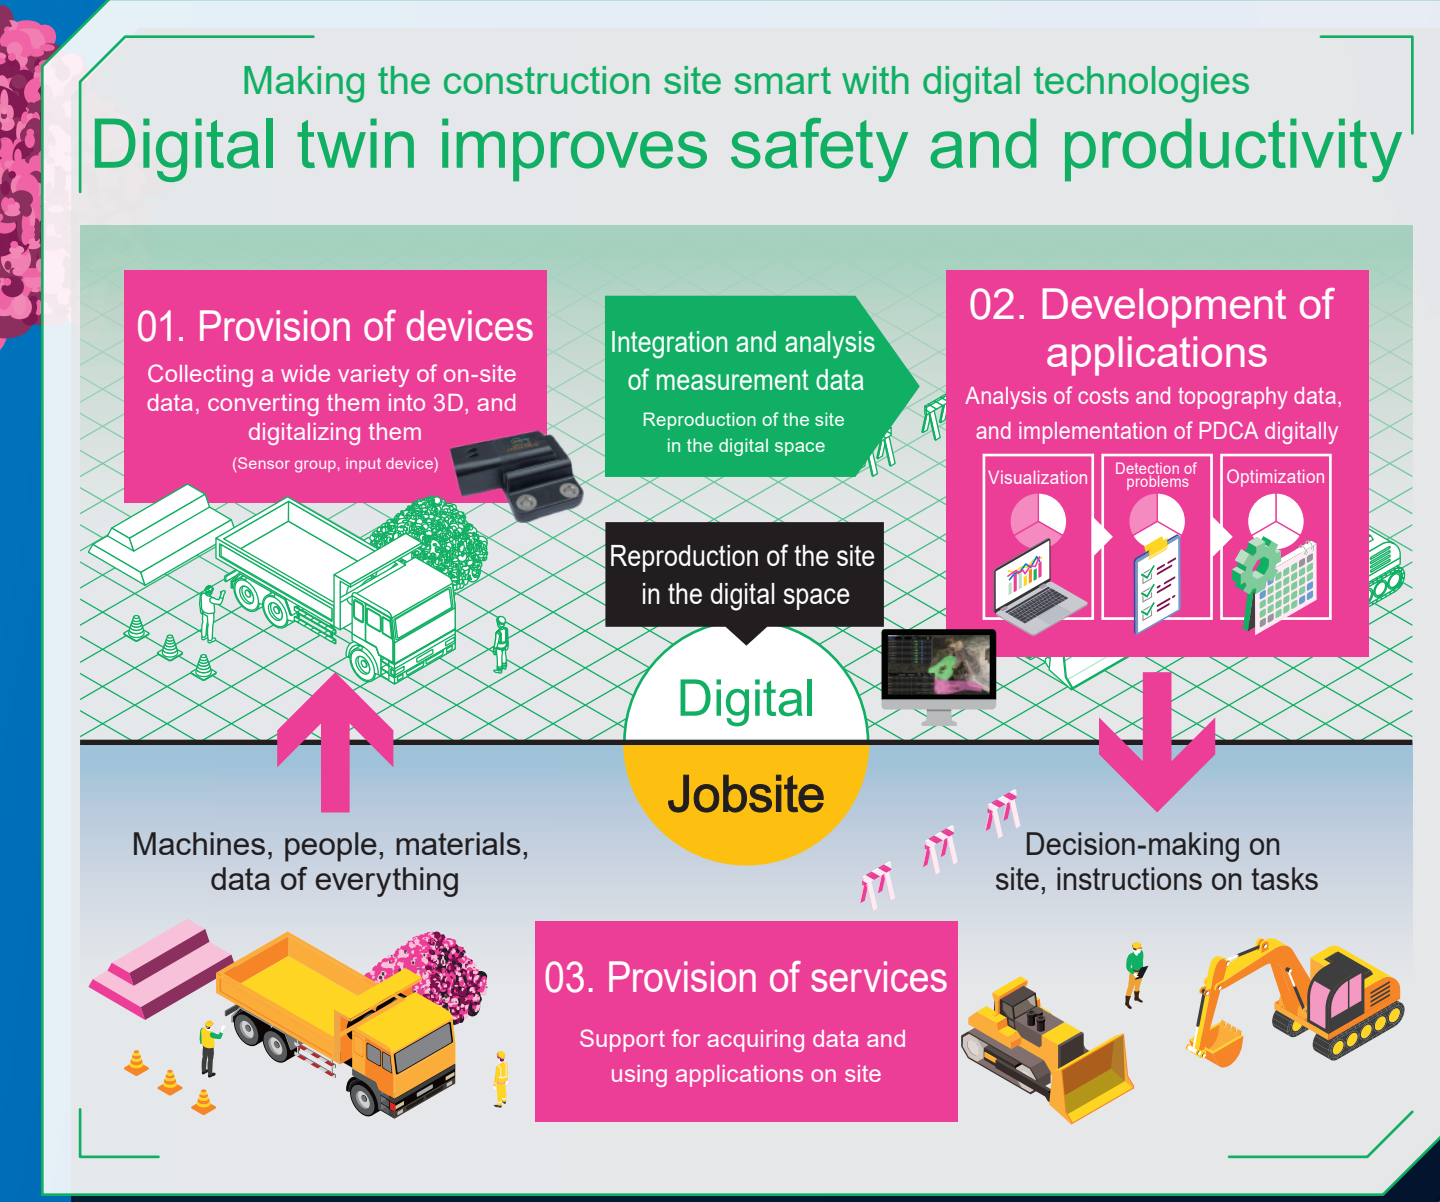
Making the construction site smart with digital technologies

Digital twin improves safety and productivity

01. Provision of devices

Collecting a wide variety of on-site data, converting them into 3D, and digitalizing them

(Sensor group, input device)

Integration and analysis of measurement data

Reproduction of the site in the digital space

02. Development of applications

Analysis of costs and topography data, and implementation of PDCA digitally

Visualization

Detection of problems

Optimization

Reproduction of the site in the digital space

Digital

Jobsite

Machines, people, materials, data of everything

Decision-making on site, instructions on tasks

03. Provision of services

Support for acquiring data and using applications on site